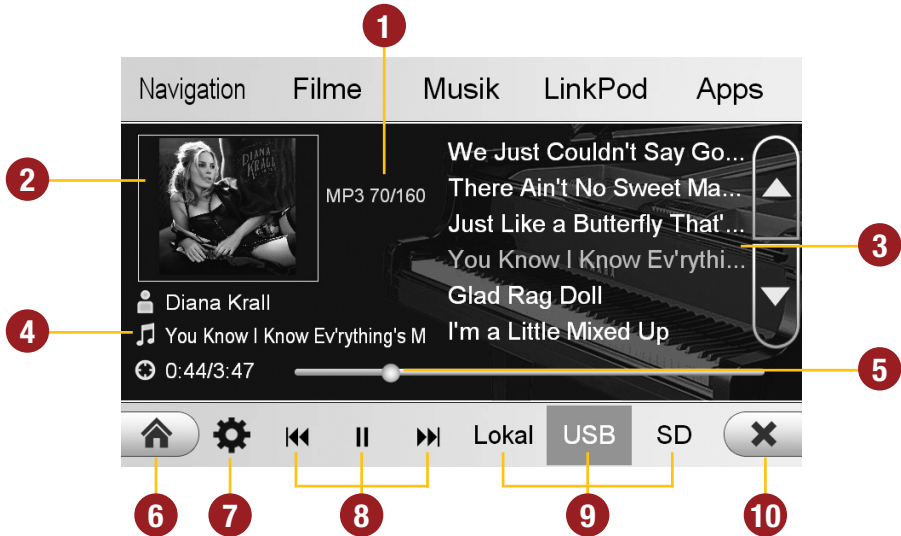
1

Navigation Filme Musik LinkPod Apps

2

DIANA KRALL

MP3 70/160

We Just Couldn't Say Go...
There Ain't No Sweet Ma...
Just Like a Butterfly That'...
You Know I Know Ev'rythi...
Glad Rag Doll
I'm a Little Mixed Up

3

Diana Krall

4

You Know I Know Ev'rything's M

0:44/3:47

5

Lokal USB SD

6 7 8 9 10